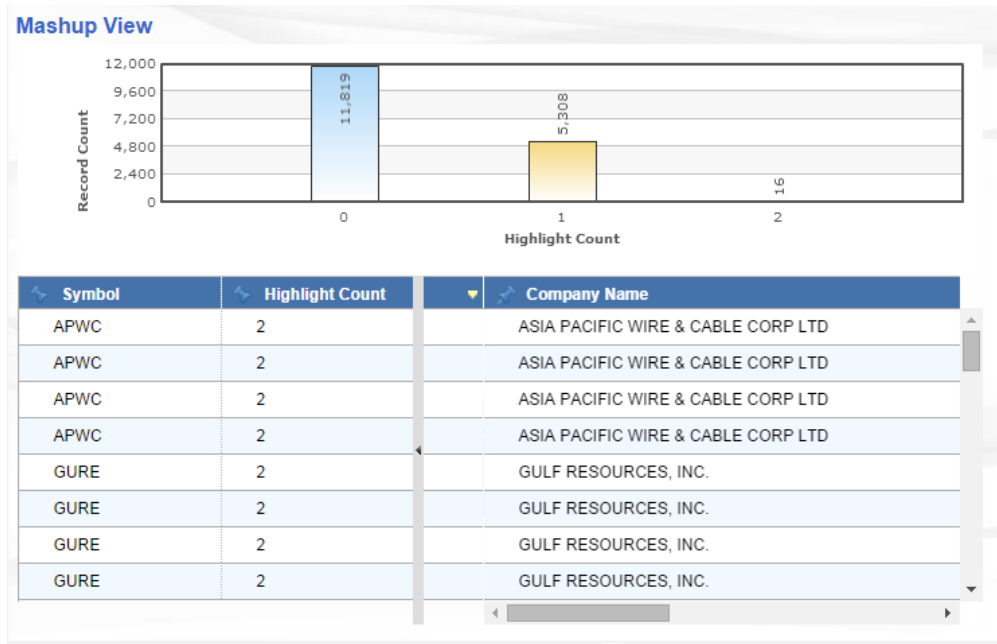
Mashup View

Record Count

12,000
9,600
7,200
4,800
2,400
0

11,819
5,308
16

0
1
2

Highlight Count

| Symbol | Highlight Count | | Company Name |
|---|---|---|---|
| APWC | 2 | | ASIA PACIFIC WIRE & CABLE CORP LTD |
| APWC | 2 | | ASIA PACIFIC WIRE & CABLE CORP LTD |
| APWC | 2 | | ASIA PACIFIC WIRE & CABLE CORP LTD |
| APWC | 2 | | ASIA PACIFIC WIRE & CABLE CORP LTD |
| GURE | 2 | | GULF RESOURCES, INC. |
| GURE | 2 | | GULF RESOURCES, INC. |
| GURE | 2 | | GULF RESOURCES, INC. |
| GURE | 2 | | GULF RESOURCES, INC. |